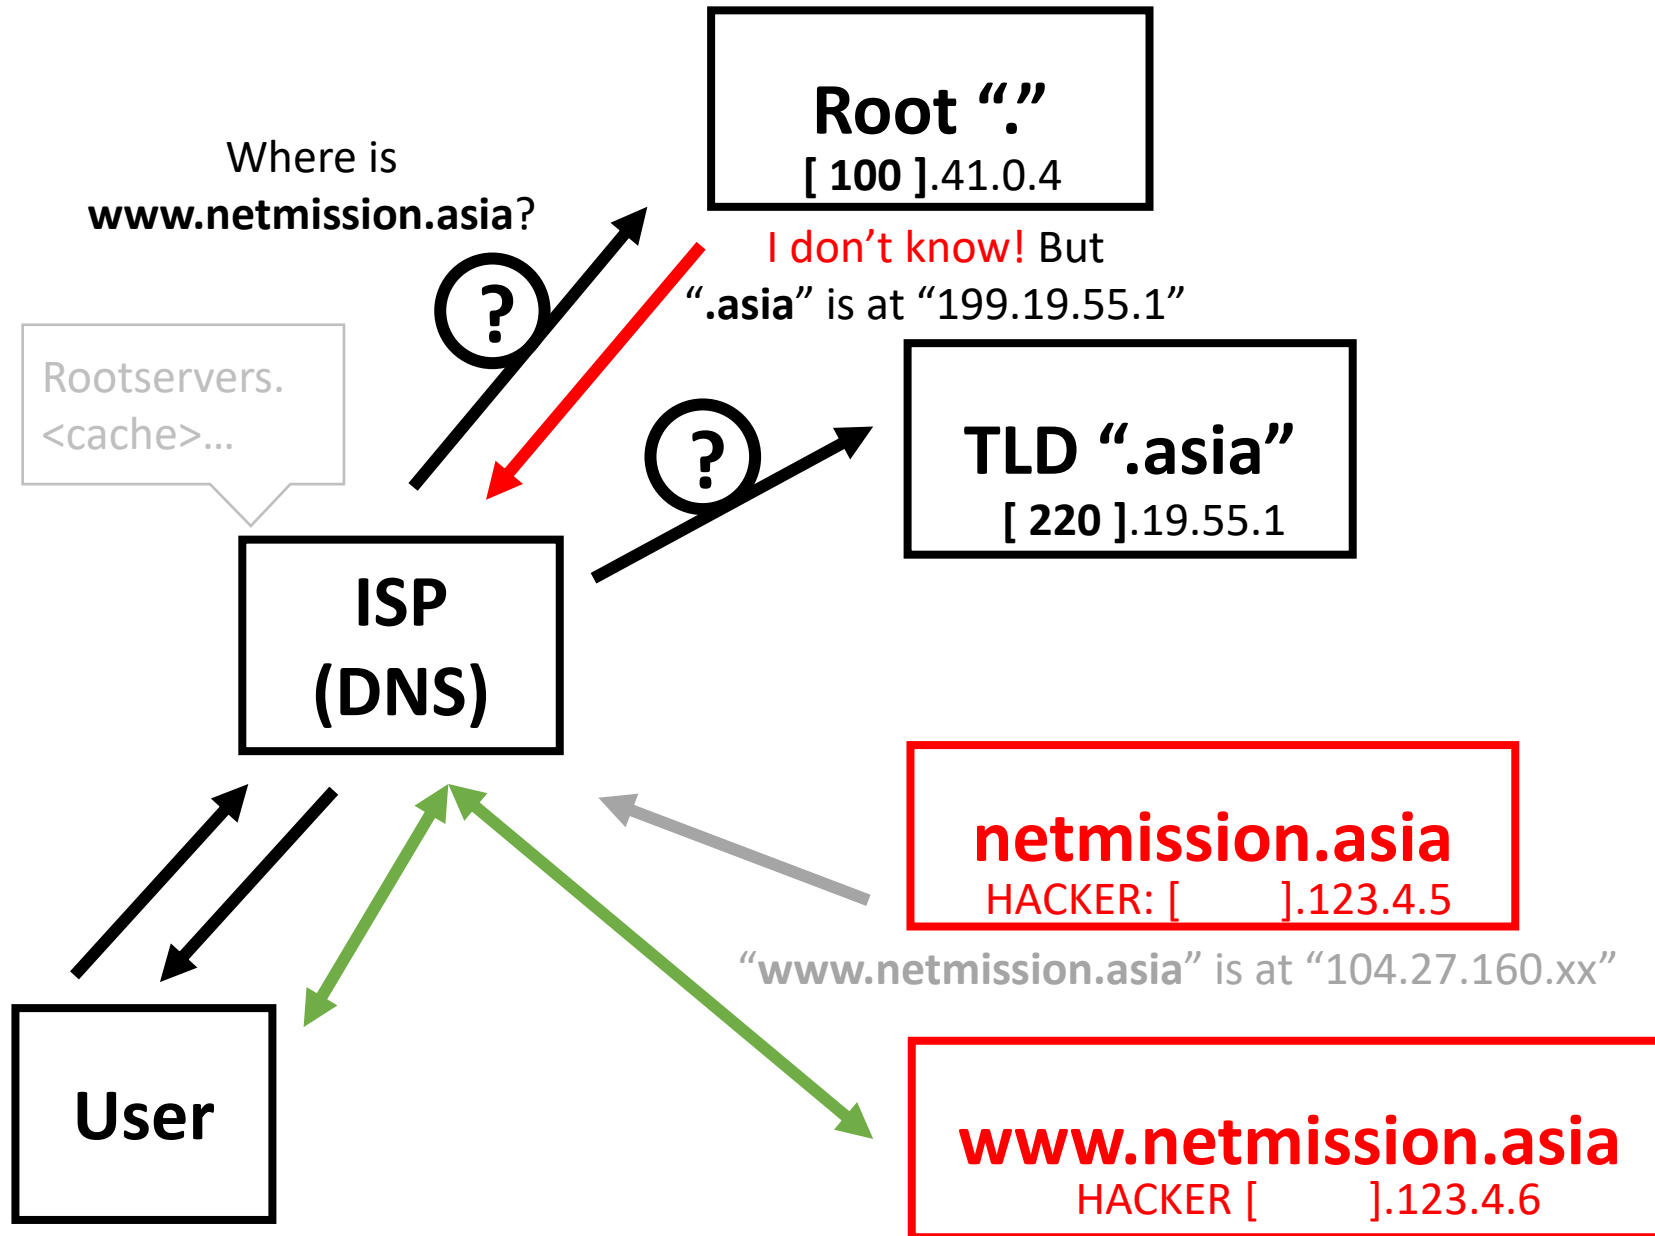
Root "."
[ 100 ].41.0.4

Where is
www.netmission.asia?

?

I don't know! But
".asia" is at "199.19.55.1"

Rootservers.
<cache>...

?

TLD ".asia"
[ 220 ].19.55.1

ISP
(DNS)

netmission.asia
HACKER: [ ].123.4.5

"www.netmission.asia" is at "104.27.160.xx"

User

www.netmission.asia
HACKER [ ].123.4.6